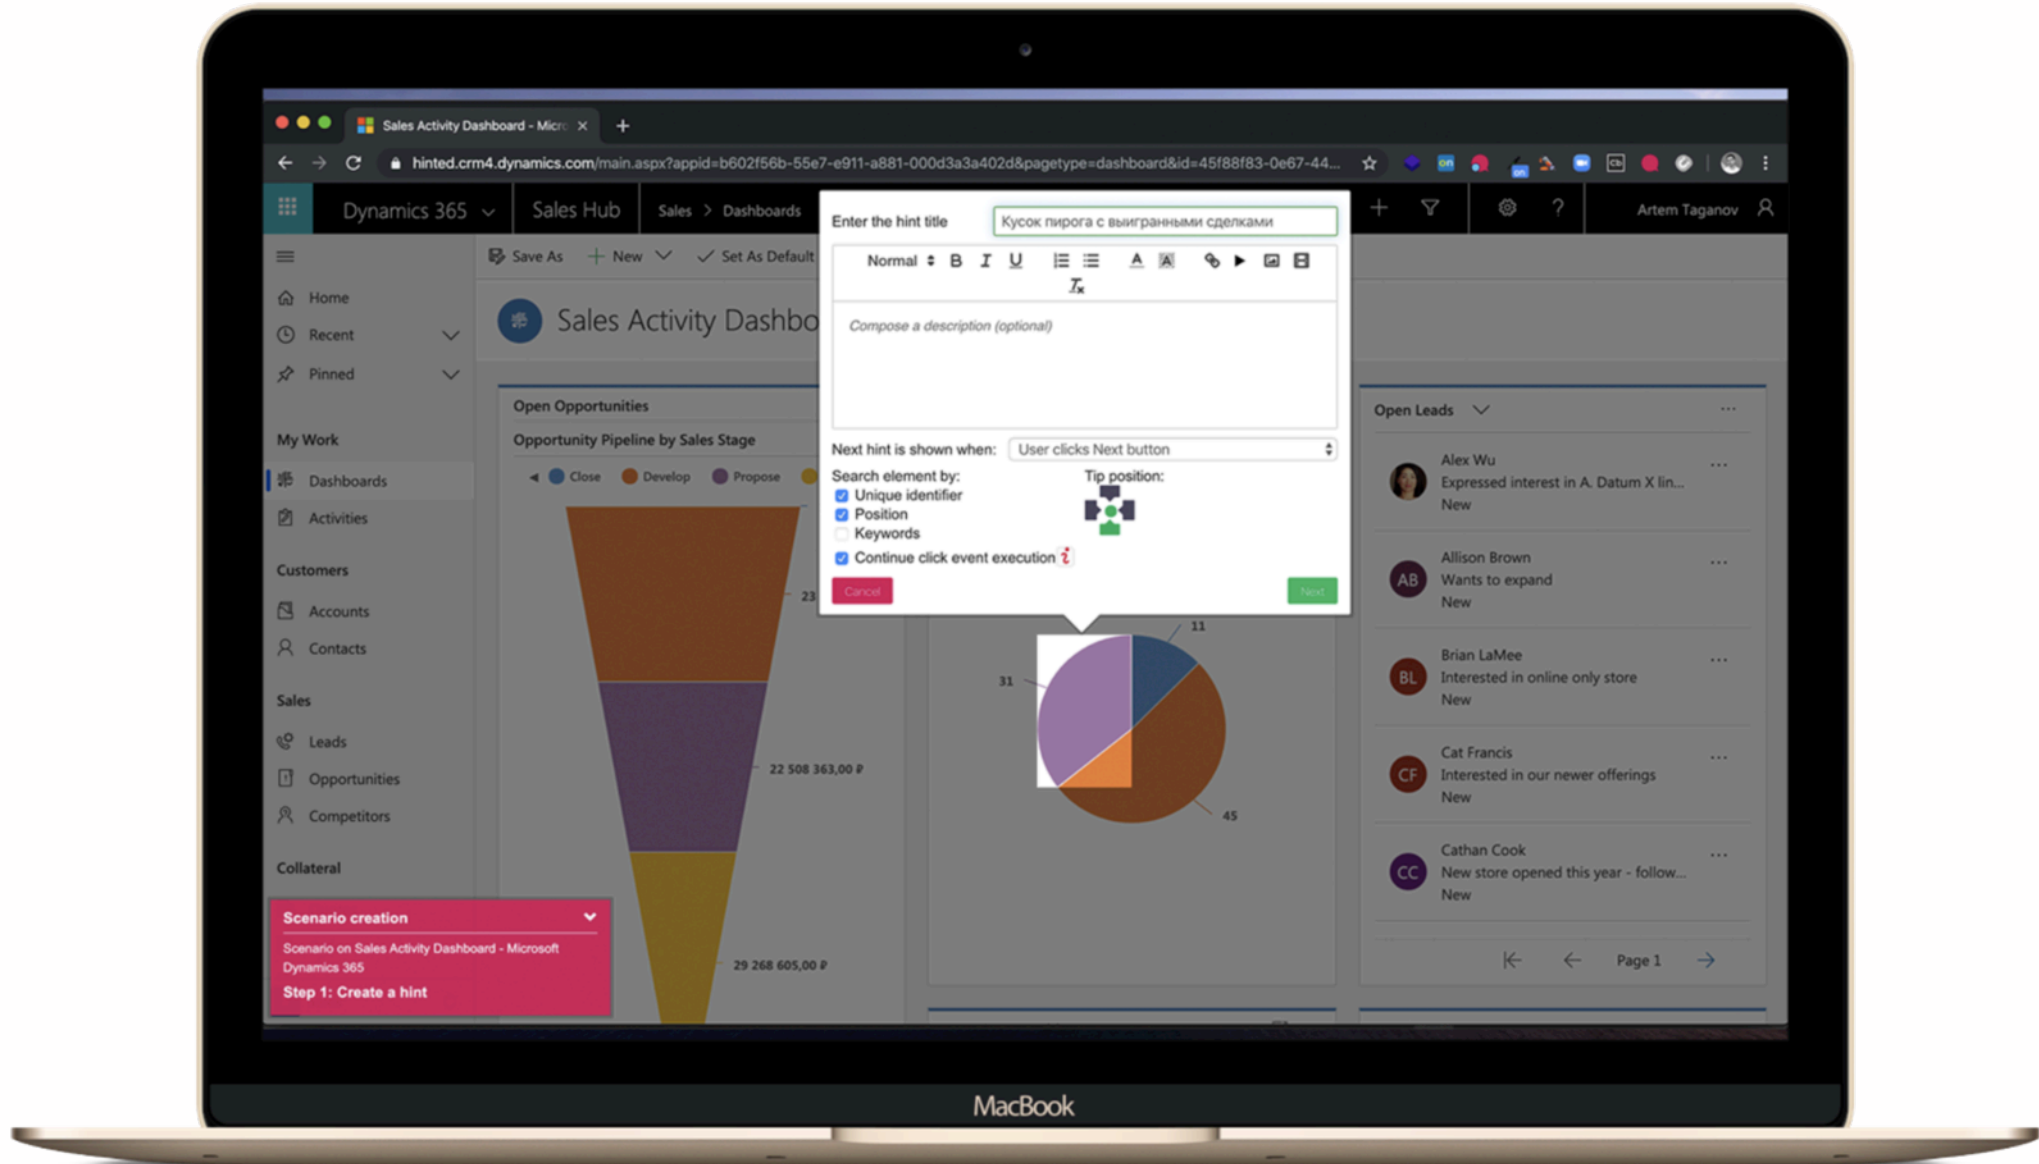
Sales Activity Dashboard - Micr ×
+
hinted.crm4.dynamics.com/main.aspx?appid=b602f56b-55e7-e911-a881-000d3a3a402d&pagetype=dashboard&id=45f88f83-0e67-44...

Dynamics 365
Sales Hub
Sales > Dashboards
Artem Taganov

Save As
New
Set As Default

Home
Recent
Pinned
My Work
Dashboards
Activities
Customers
Accounts
Contacts
Sales
Leads
Opportunities
Competitors
Collateral

Sales Activity Dashbo

Open Opportunities
Opportunity Pipeline by Sales Stage
Close
Develop
Propose
23
22 508 363,00 ₽
29 268 605,00 ₽

Enter the hint title
Кусок пирога с выигранными сделками
Normal
Compose a description (optional)
Next hint is shown when:
User clicks Next button
Search element by:
Unique identifier
Position
Keywords
Tip position:
Continue click event execution
Cancel
Next

11
31
45

Open Leads
Alex Wu
Expressed interest in A. Datum X lin...
New
AB
Allison Brown
Wants to expand
New
BL
Brian LaMee
Interested in online only store
New
CF
Cat Francis
Interested in our newer offerings
New
CC
Cathan Cook
New store opened this year - follow...
New
Page 1

Scenario creation
Scenario on Sales Activity Dashboard - Microsoft Dynamics 365
Step 1: Create a hint

MacBook